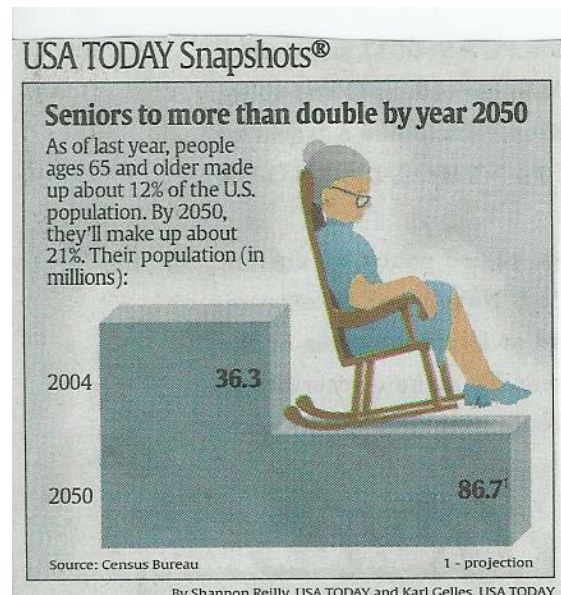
USA TODAY Snapshots®

Seniors to more than double by year 2050

As of last year, people ages 65 and older made up about 12% of the U.S. population. By 2050, they'll make up about 21%. Their population (in millions):

2004 36.3

2050 $86.7^1$

Source: Census Bureau

1 - projection

By Shannon Reilly, USA TODAY and Karl Gelles, USA TODAY